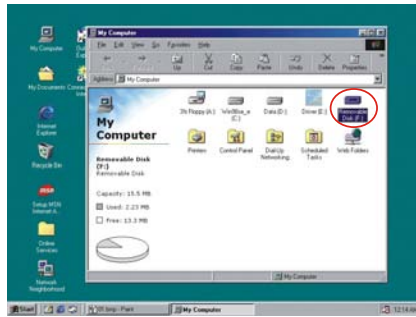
My Computer

My Documents

Internet Explorer

Recycle Bin

Setup MSN Internet A...

Online Services

Network Neighborhood

My Computer

File Edit View Go Favorites Help

Back Forward Up Cut Copy Paste Undo Delete Properties

Address My Computer

My Computer

Removable Disk (F:)
Removable Disk

Capacity: 15.5 MB

Used: 2.23 MB

Free: 13.3 MB

3½ Floppy (A:)

Win98se_e (C:)

Data (D:)

Driver (E:)

Removable Disk (F:)

Printers

Control Panel

Dial-Up Networking

Scheduled Tasks

Web Folders

My Computer

Start

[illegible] - Paint

My Computer

12:14 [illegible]